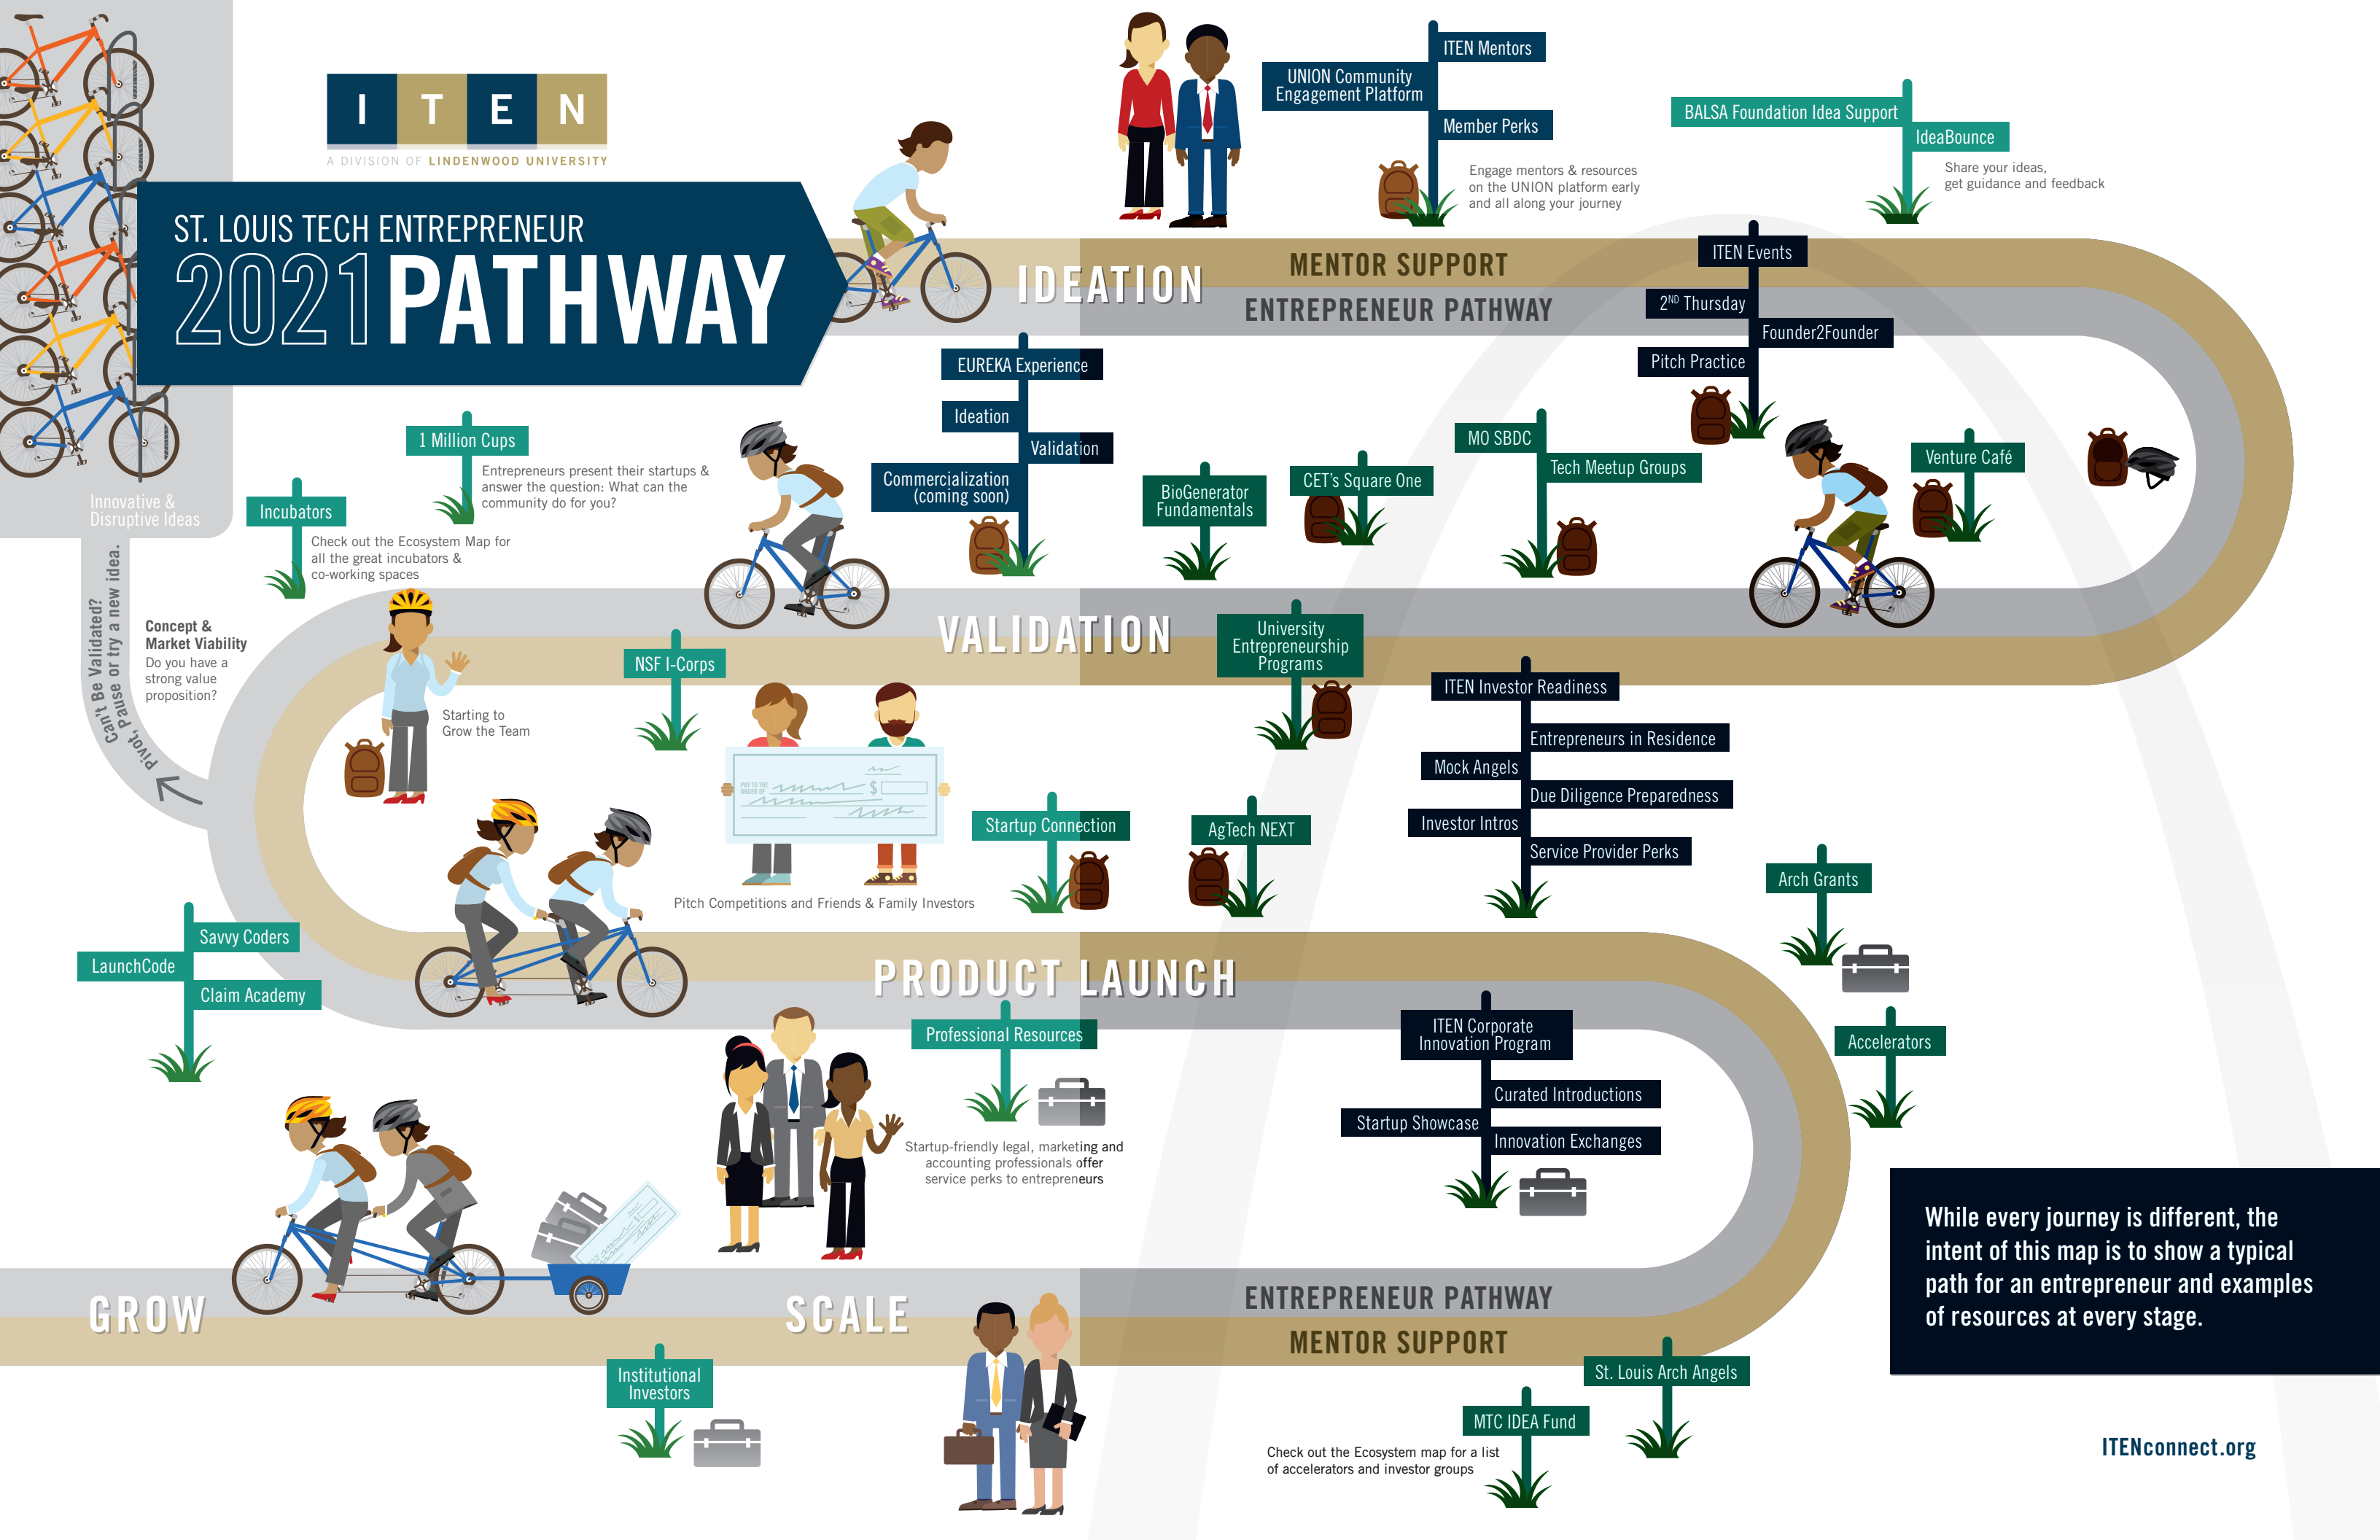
I T E N
A DIVISION OF LINDENWOOD UNIVERSITY

ST. LOUIS TECH ENTREPRENEUR
2021 PATHWAY

Innovative & Disruptive Ideas

UNION Community Engagement Platform
ITEN Mentors
Member Perks
Engage mentors & resources on the UNION platform early and all along your journey

BALSA Foundation Idea Support
IdeaBounce
Share your ideas, get guidance and feedback

IDEATION
MENTOR SUPPORT
ENTREPRENEUR PATHWAY

ITEN Events
2ND Thursday
Founder2Founder
Pitch Practice

EUREKA Experience
Ideation
Validation
Commercialization (coming soon)

1 Million Cups
Entrepreneurs present their startups & answer the question: What can the community do for you?

Incubators
Check out the Ecosystem Map for all the great incubators & co-working spaces

BioGenerator Fundamentals
CET's Square One
MO SBDC
Tech Meetup Groups
Venture Café

Can't Be Validated? Pivot, Pause or try a new idea.

Concept & Market Viability
Do you have a strong value proposition?

Starting to Grow the Team

NSF I-Corps

VALIDATION

University Entrepreneurship Programs

ITEN Investor Readiness
Entrepreneurs in Residence
Mock Angels
Due Diligence Preparedness
Investor Intros
Service Provider Perks

Startup Connection
AgTech NEXT

Pitch Competitions and Friends & Family Investors

Arch Grants

Savvy Coders
LaunchCode
Claim Academy

PRODUCT LAUNCH

Professional Resources
Startup-friendly legal, marketing and accounting professionals offer service perks to entrepreneurs

ITEN Corporate Innovation Program
Curated Introductions
Startup Showcase
Innovation Exchanges

Accelerators

While every journey is different, the intent of this map is to show a typical path for an entrepreneur and examples of resources at every stage.

GROW
SCALE
ENTREPRENEUR PATHWAY
MENTOR SUPPORT

Institutional Investors

St. Louis Arch Angels
MTC IDEA Fund
Check out the Ecosystem map for a list of accelerators and investor groups

ITENconnect.org